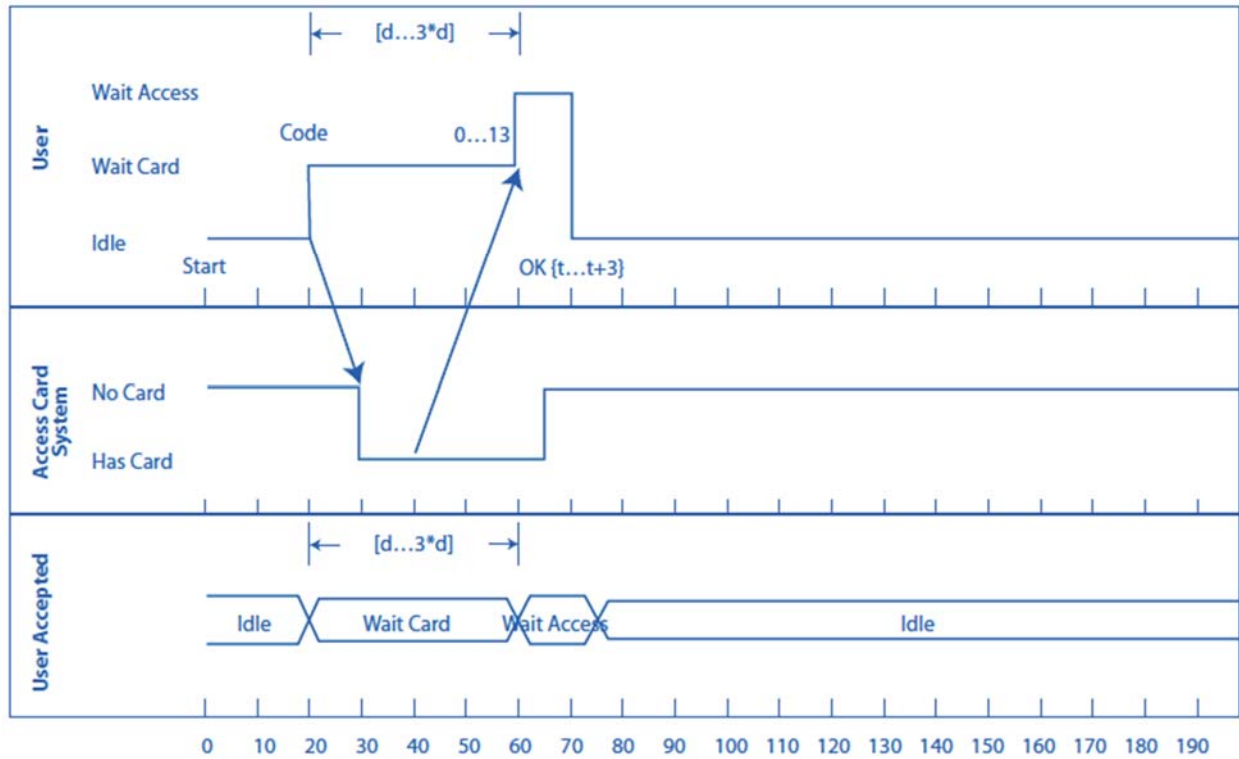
[d…3*d]

User

Wait Access

Code

0…13

Wait Card

Idle

Start

OK {t…t+3}

Access Card System

No Card

Has Card

User Accepted

[d…3*d]

Idle

Wait Card

Wait Access

Idle

0 10 20 30 40 50 60 70 80 90 100 110 120 130 140 150 160 170 180 190